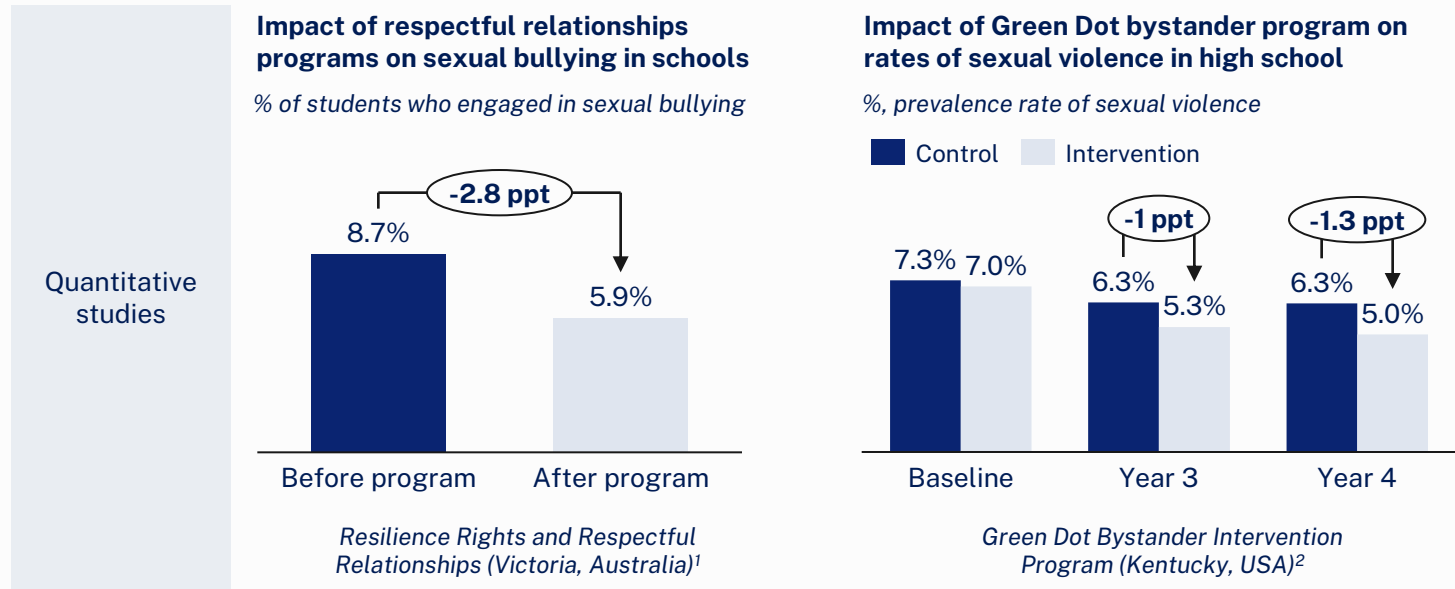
Quantitative studies

Impact of respectful relationships programs on sexual bullying in schools

% of students who engaged in sexual bullying

-2.8 ppt

8.7%

5.9%

Before program

After program

Resilience Rights and Respectful Relationships (Victoria, Australia)$^1$

Impact of Green Dot bystander program on rates of sexual violence in high school

%, prevalence rate of sexual violence

Control

Intervention

-1 ppt

-1.3 ppt

7.3%

7.0%

6.3%

5.3%

6.3%

5.0%

Baseline

Year 3

Year 4

Green Dot Bystander Intervention Program (Kentucky, USA)$^2$